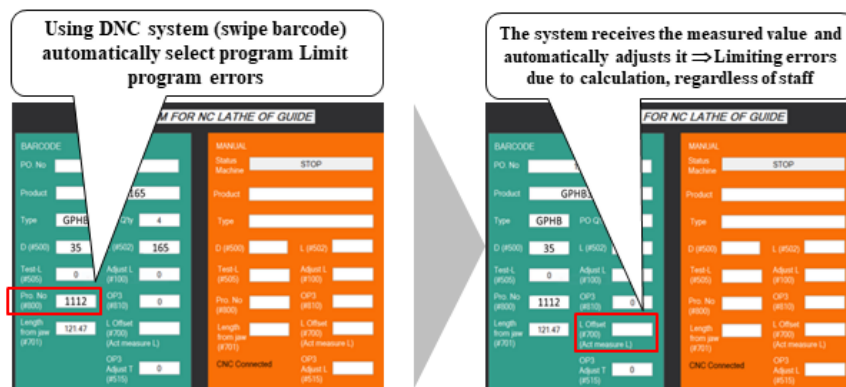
Using DNC system (swipe barcode) automatically select program Limit program errors

M FOR NC LATHE OF GUIDE

BARCODE

PO. No

Product 165

Type GPHB Qty 4

D (#500) 35 (#502) 165

Test-L (#505) 0 Adjust L (#100) 0

Pro. No (#800) 1112 OP3 (#810) 0

Length from jaw (#701) 121.47 L Offset (#700) (Act measure L)

OP3 Adjust T (#515) 0

MANUAL

Status Machine STOP

Product

Type

D (#500) L (#502)

Test-L (#505) Adjust L (#100)

Pro. No (#800) OP3 (#810)

Length from jaw (#701) L Offset (#700) (Act measure L)

CNC Connected OP3 Adjust L (#515)

The system receives the measured value and automatically adjusts it ⟹ Limiting errors due to calculation, regardless of staff

FOR NC LATHE OF GUIDE

BARCODE

PO. No

Product GPHB

Type GPHB PO Q

D (#500) 35 L (#502)

Test-L (#505) 0 Adjust L (#100)

Pro. No (#800) 1112 OP3 (#810) 0

Length from jaw (#701) 121.47 L Offset (#700) (Act measure L)

OP3 Adjust T (#515) 0

MANUAL

Status Machine STOP

Product

Type

D (#500) L (#502)

Test-L (#505) Adjust L (#100)

Pro. No (#800) OP3 (#810)

Length from jaw (#701) L Offset (#700) (Act measure L)

CNC Connected OP3 Adjust L (#515)